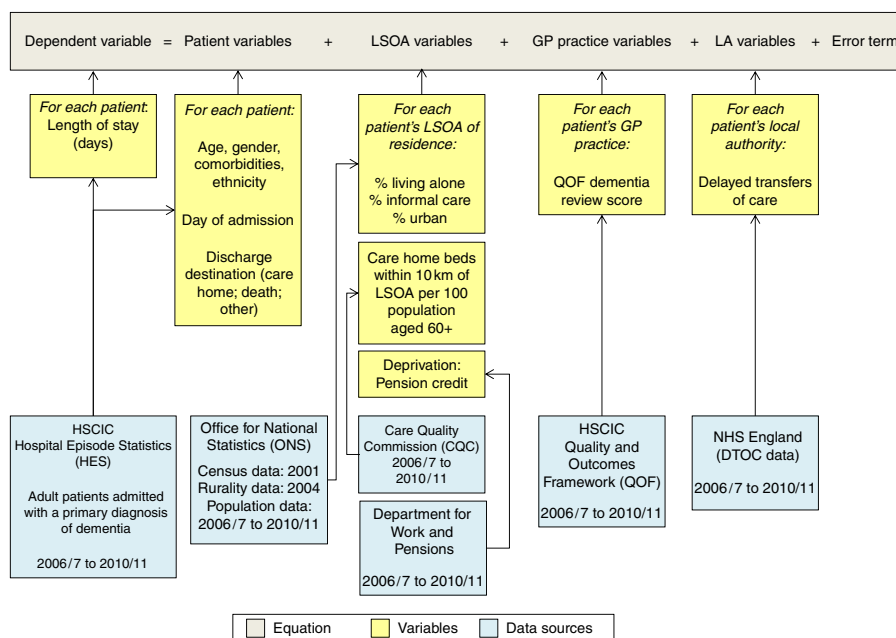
Dependent variable = Patient variables + LSOA variables + GP practice variables + LA variables + Error term

*For each patient*: Length of stay (days)

*For each patient:*

Age, gender, comorbidities, ethnicity

Day of admission

Discharge destination (care home; death; other)

*For each patient's LSOA of residence:*

% living alone
% informal care
% urban

Care home beds within 10 km of LSOA per 100 population aged 60+

Deprivation: Pension credit

*For each patient's GP practice:*

QOF dementia review score

*For each patient's local authority:*

Delayed transfers of care

HSCIC
Hospital Episode Statistics (HES)

Adult patients admitted with a primary diagnosis of dementia

2006/7 to 2010/11

Office for National Statistics (ONS)

Census data: 2001
Rurality data: 2004
Population data: 2006/7 to 2010/11

Care Quality Commission (CQC)
2006/7 to 2010/11

Department for Work and Pensions

2006/7 to 2010/11

HSCIC
Quality and Outcomes Framework (QOF)

2006/7 to 2010/11

NHS England (DTOC data)

2006/7 to 2010/11

Equation
Variables
Data sources